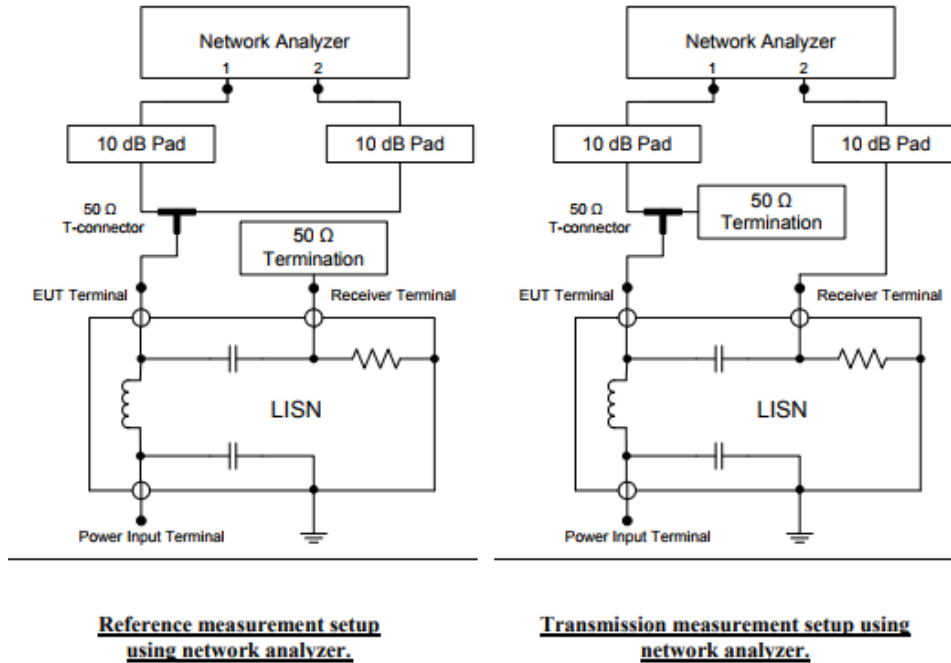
Network Analyzer
1 2
10 dB Pad
10 dB Pad
50 Ω
T-connector
50 Ω
Termination
EUT Terminal
Receiver Terminal
LISN
Power Input Terminal

Reference measurement setup using network analyzer.

Network Analyzer
1 2
10 dB Pad
10 dB Pad
50 Ω
T-connector
50 Ω
Termination
EUT Terminal
Receiver Terminal
LISN
Power Input Terminal

Transmission measurement setup using network analyzer.